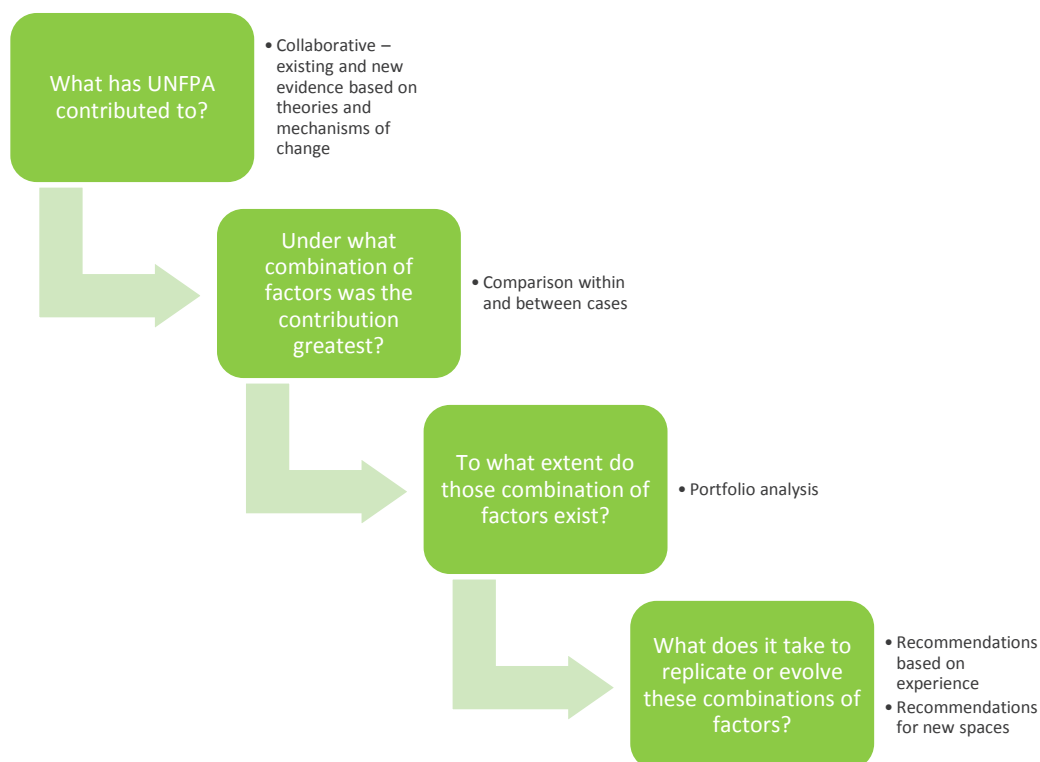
What has UNFPA contributed to?

• Collaborative – existing and new evidence based on theories and mechanisms of change

Under what combination of factors was the contribution greatest?

• Comparison within and between cases

To what extent do those combination of factors exist?

• Portfolio analysis

What does it take to replicate or evolve these combinations of factors?

• Recommendations based on experience
• Recommendations for new spaces